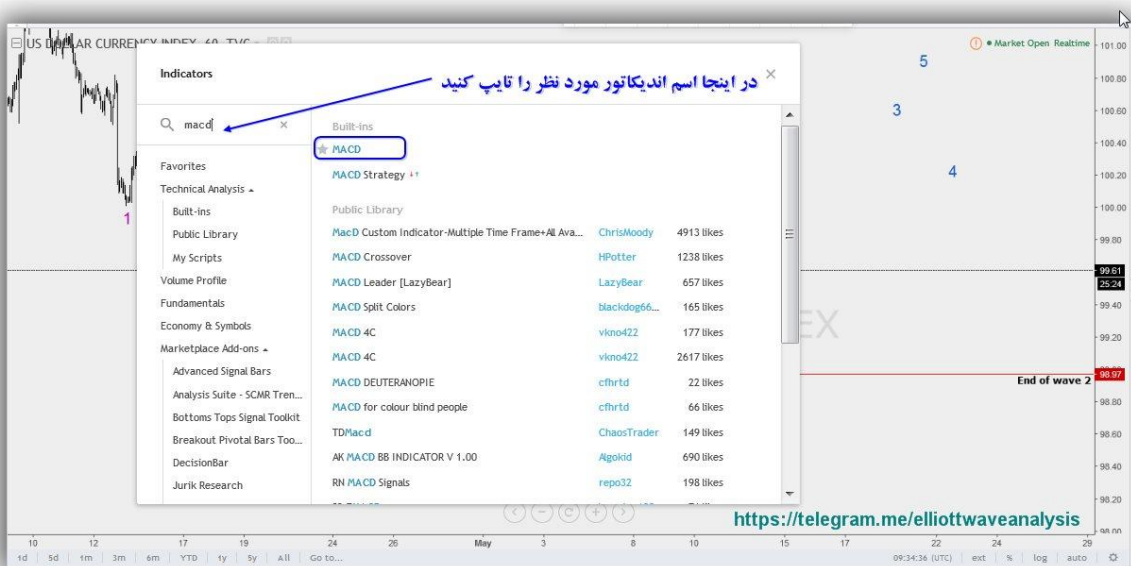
US DOLLAR CURRENCY INDEX, 60, TVC

Market Open Realtime

Indicators

در اینجا اسم اندیکاتور مورد نظر را تایپ کنید

macd

Favorites
Technical Analysis
Built-ins
Public Library
My Scripts
Volume Profile
Fundamentals
Economy & Symbols
Marketplace Add-ons
Advanced Signal Bars
Analysis Suite - SCMR Tren...
Bottoms Tops Signal Toolkit
Breakout Pivotal Bars Too...
DecisionBar
Jurik Research

Built-ins
MACD
MACD Strategy

Public Library

| | | |
|---|---|---|
| MacD Custom Indicator-Multiple Time Frame+All Ava... | ChrisMoody | 4913 likes |
| MACD Crossover | HPotter | 1238 likes |
| MACD Leader [LazyBear] | LazyBear | 657 likes |
| MACD Split Colors | blackdog66... | 165 likes |
| MACD 4C | vkno422 | 177 likes |
| MACD 4C | vkno422 | 2617 likes |
| MACD DEUTERANOPIE | cfhrtd | 22 likes |
| MACD for colour blind people | cfhrtd | 66 likes |
| TDMacd | ChaosTrader | 149 likes |
| AK MACD BB INDICATOR V 1.00 | Algokid | 690 likes |
| RN MACD Signals | repo32 | 198 likes |

1
3
4
5
EX
End of wave 2

101.00
100.80
100.60
100.40
100.20
100.00
99.80
99.61
25:24
99.40
99.20
98.97
98.80
98.60
98.40
98.20
98.00

https://telegram.me/elliottwaveanalysis

10 12 17 19 24 26 May 3 8 10 15 17 22 24 29

1d 5d 1m 3m 6m YTD 1y 5y All Go to...
09:34:36 (UTC) ext % log auto